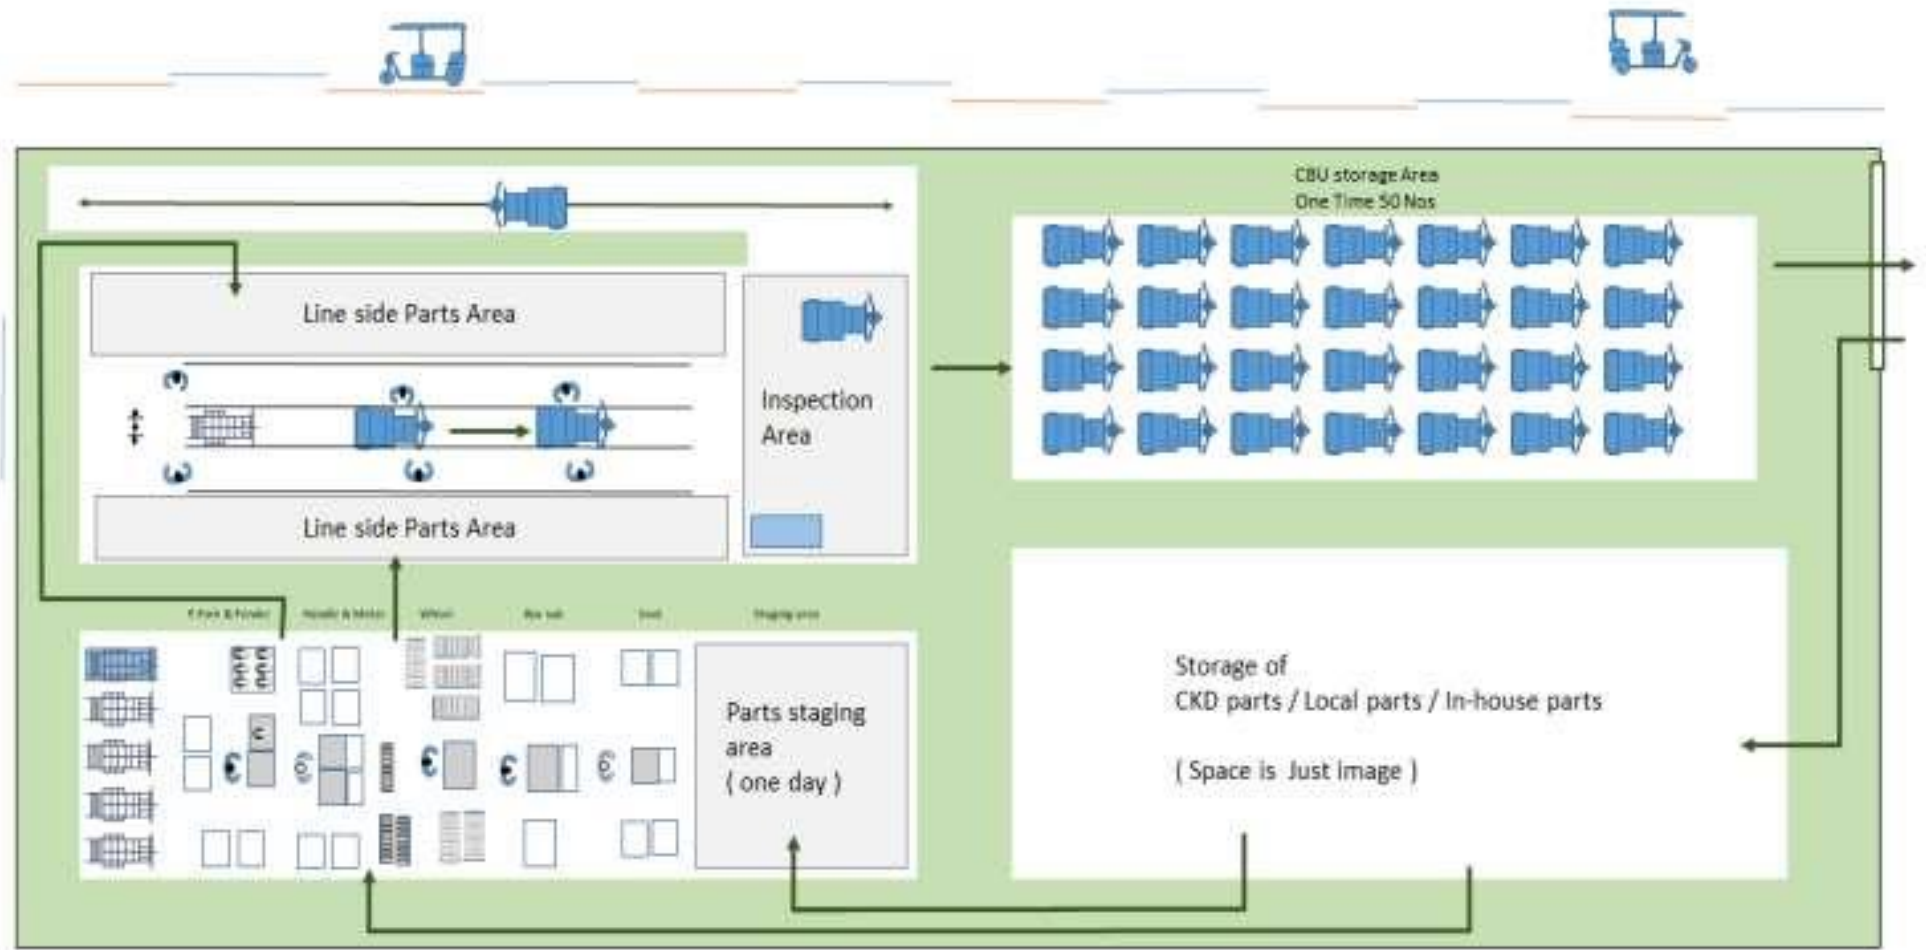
CBU storage Area
One Time 50 Nos

Line side Parts Area

Inspection Area

Line side Parts Area

F Fork & Fender

Handle & Motor

Wheel

Box sub

Seat

Staging area

Parts staging area ( one day )

Storage of
CKD parts / Local parts / In-house parts

( Space is Just image )